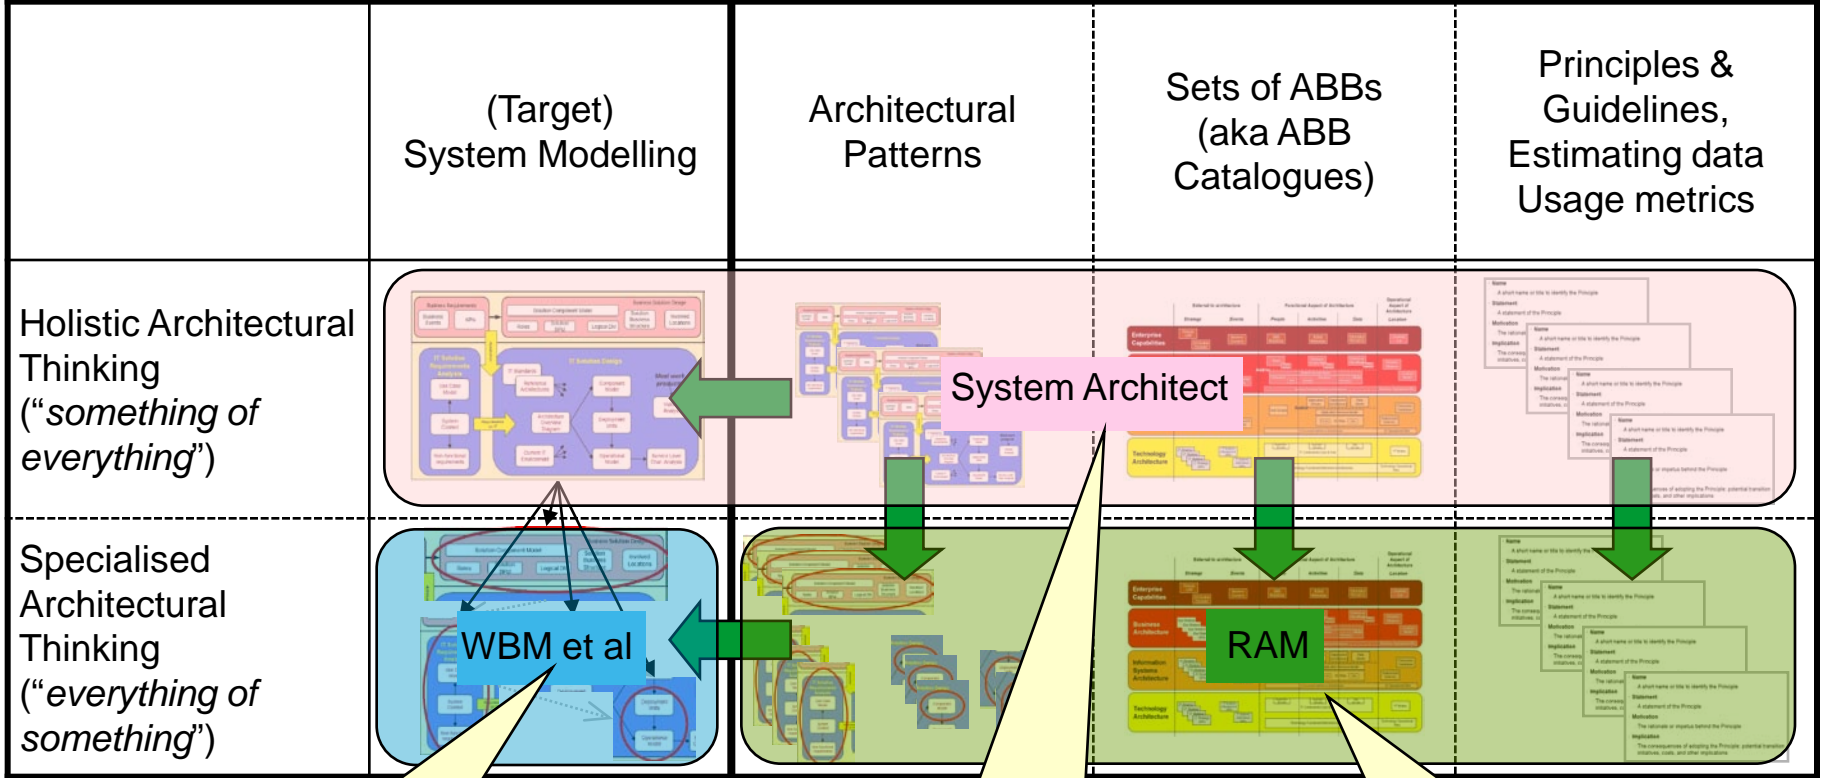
| | (Target) System Modelling | Architectural Patterns | Sets of ABBs (aka ABB Catalogues) | Principles & Guidelines, Estimating data Usage metrics |
|---|---|---|---|---|
| Holistic Architectural Thinking ("*something of everything*") | | System Architect | | |
| Specialised Architectural Thinking ("*everything of something*") | WBM et al | | RAM | |